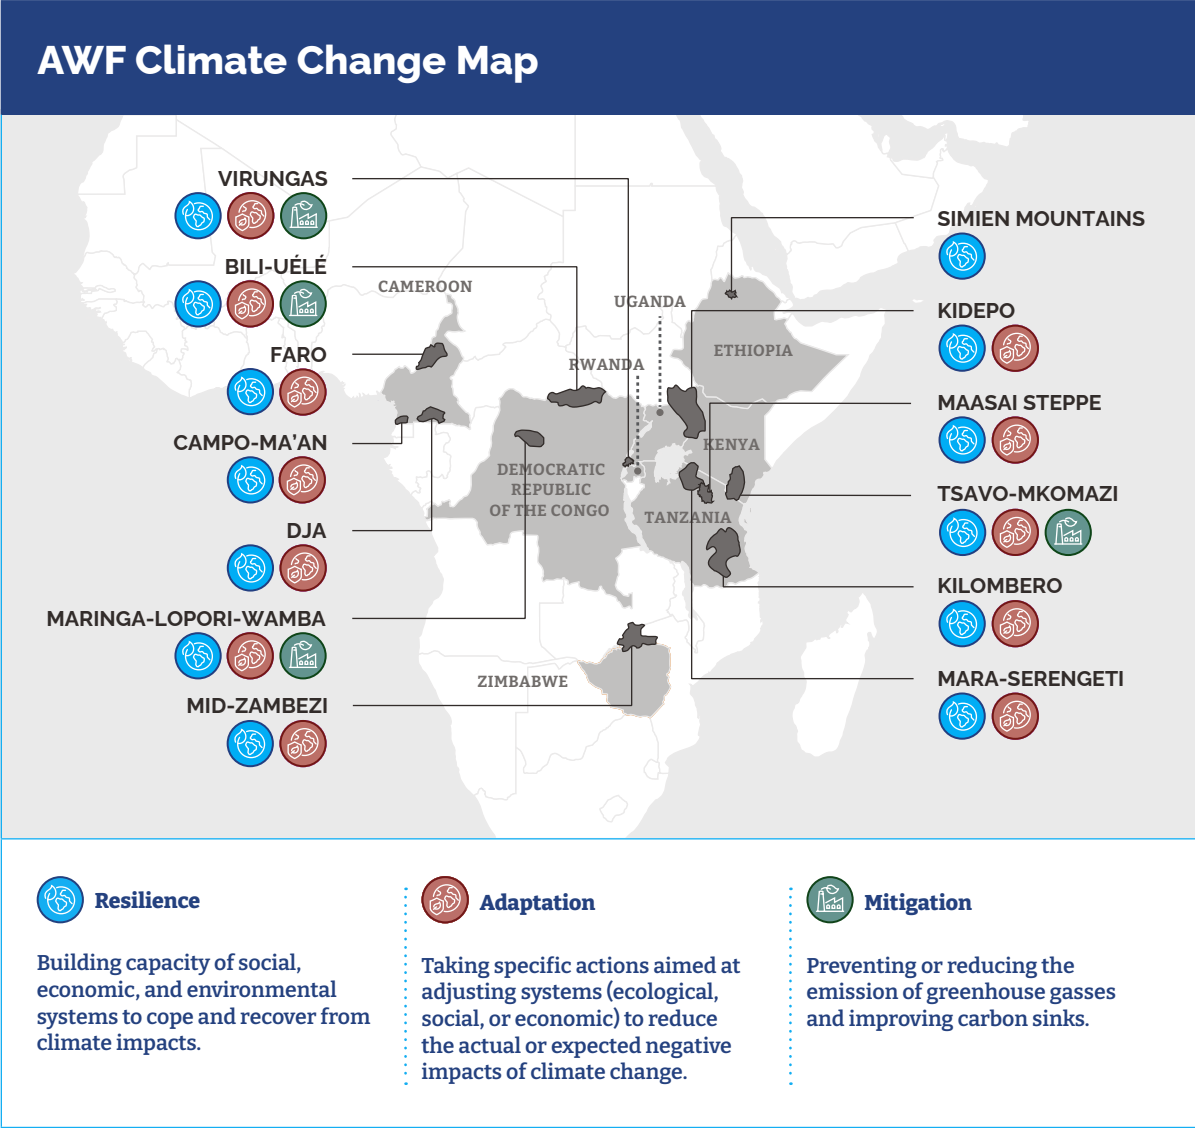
AWF Climate Change Map

VIRUNGAS

BILI-UÉLÉ

FARO

CAMPO-MA'AN

DJA

MARINGA-LOPORI-WAMBA

MID-ZAMBEZI

CAMEROON

UGANDA

RWANDA

ETHIOPIA

KENYA

DEMOCRATIC REPUBLIC OF THE CONGO

TANZANIA

ZIMBABWE

SIMIEN MOUNTAINS

KIDEPO

MAASAI STEPPE

TSAVO-MKOMAZI

KILOMBERO

MARA-SERENGETI

Resilience

Building capacity of social, economic, and environmental systems to cope and recover from climate impacts.

Adaptation

Taking specific actions aimed at adjusting systems (ecological, social, or economic) to reduce the actual or expected negative impacts of climate change.

Mitigation

Preventing or reducing the emission of greenhouse gasses and improving carbon sinks.